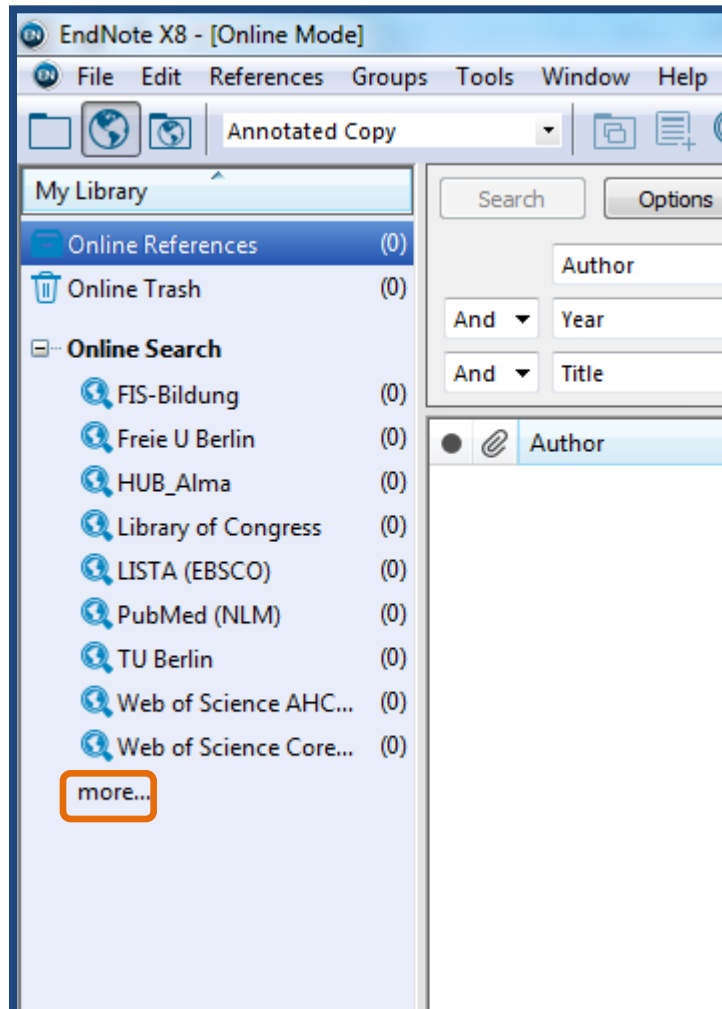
EndNote X8 - [Online Mode]

File Edit References Groups Tools Window Help

Annotated Copy

My Library

Online References (0)
Online Trash (0)

Online Search
FIS-Bildung (0)
Freie U Berlin (0)
HUB_Alma (0)
Library of Congress (0)
LISTA (EBSCO) (0)
PubMed (NLM) (0)
TU Berlin (0)
Web of Science AHC... (0)
Web of Science Core... (0)
more...

Search Options

Author
And Year
And Title

Author